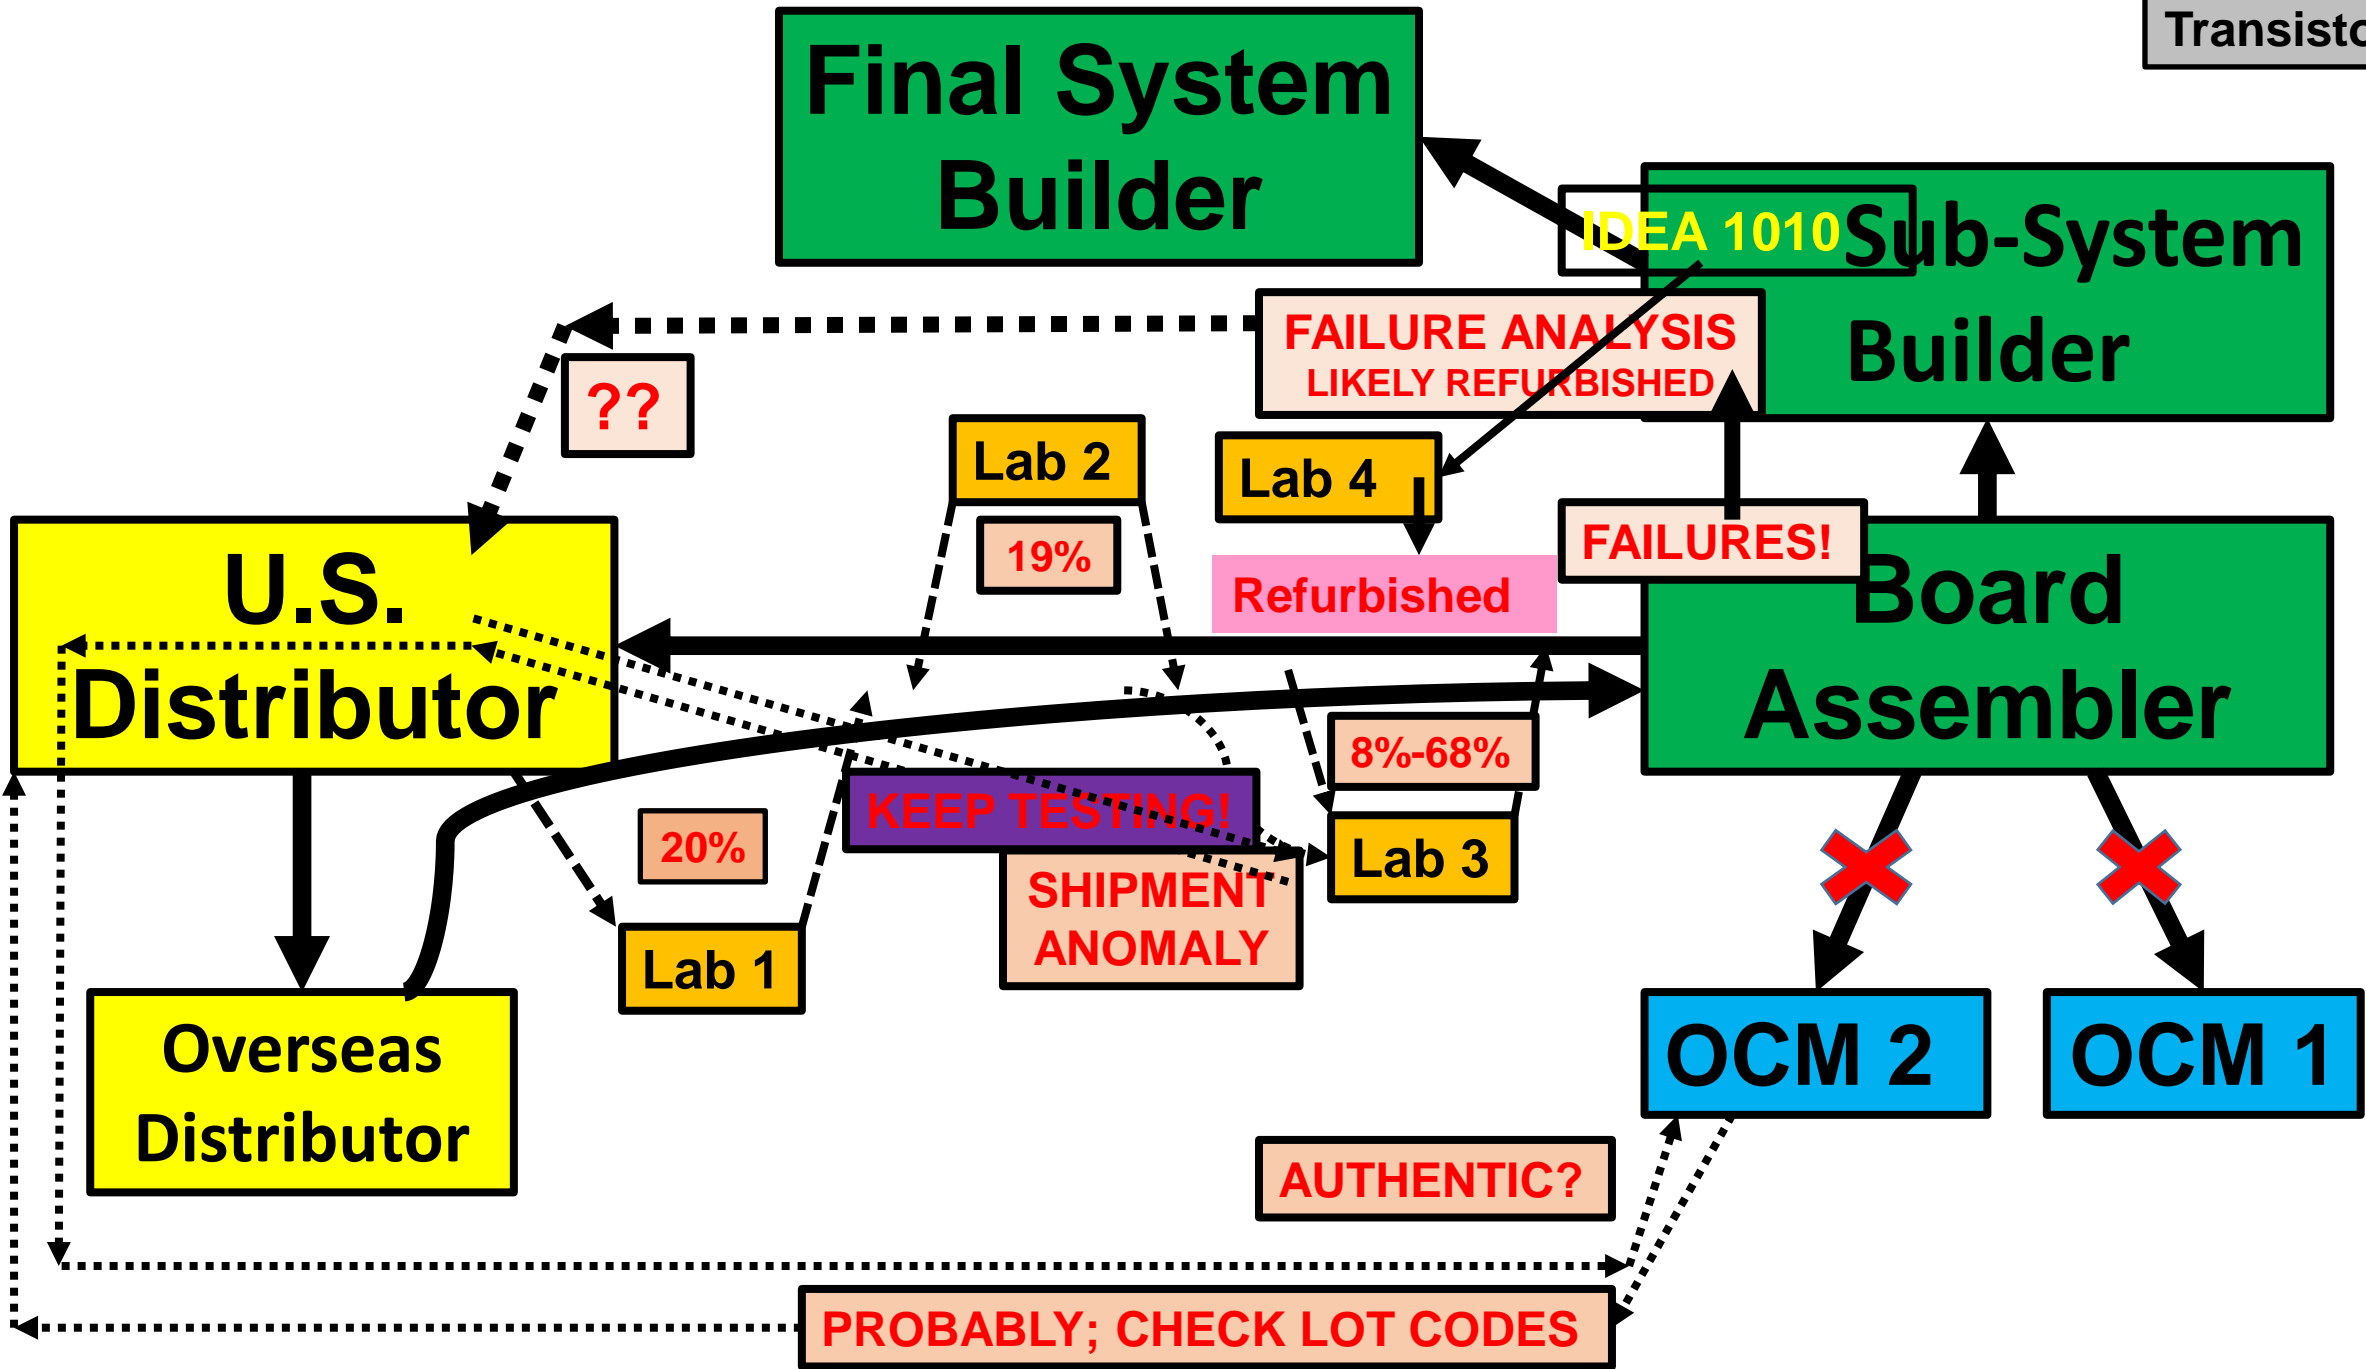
Transisto

Final System Builder

IDEA 1010

Sub-System Builder

FAILURE ANALYSIS
LIKELY REFURBISHED

??

Lab 2

Lab 4

19%

U.S. Distributor

Refurbished

FAILURES!

Board Assembler

8%-68%

KEEP TESTING!

20%

Lab 3

SHIPMENT ANOMALY

Lab 1

Overseas Distributor

OCM 2

OCM 1

AUTHENTIC?

PROBABLY; CHECK LOT CODES